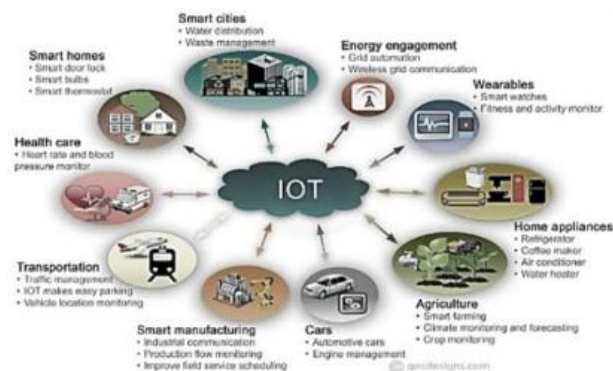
Smart cities
• Water distribution
• Waste management

Smart homes
• Smart door lock
• Smart bulbs
• Smart thermostat

Energy engagement
• Grid automation
• Wireless grid communication

Wearables
• Smart watches
• Fitness and activity monitor

Health care
• Heart rate and blood pressure monitor

IOT

Home appliances
• Refrigerator
• Coffee maker
• Air conditioner
• Water heater

Transportation
• Traffic management
• IOT makes easy parking
• Vehicle location monitoring

Agriculture
• Smart farming
• Climate monitoring and forecasting
• Crop monitoring

Smart manufacturing
• Industrial communication
• Production flow monitoring
• Improve field service scheduling

Cars
• Automotive cars
• Engine management

© geodesigns.com